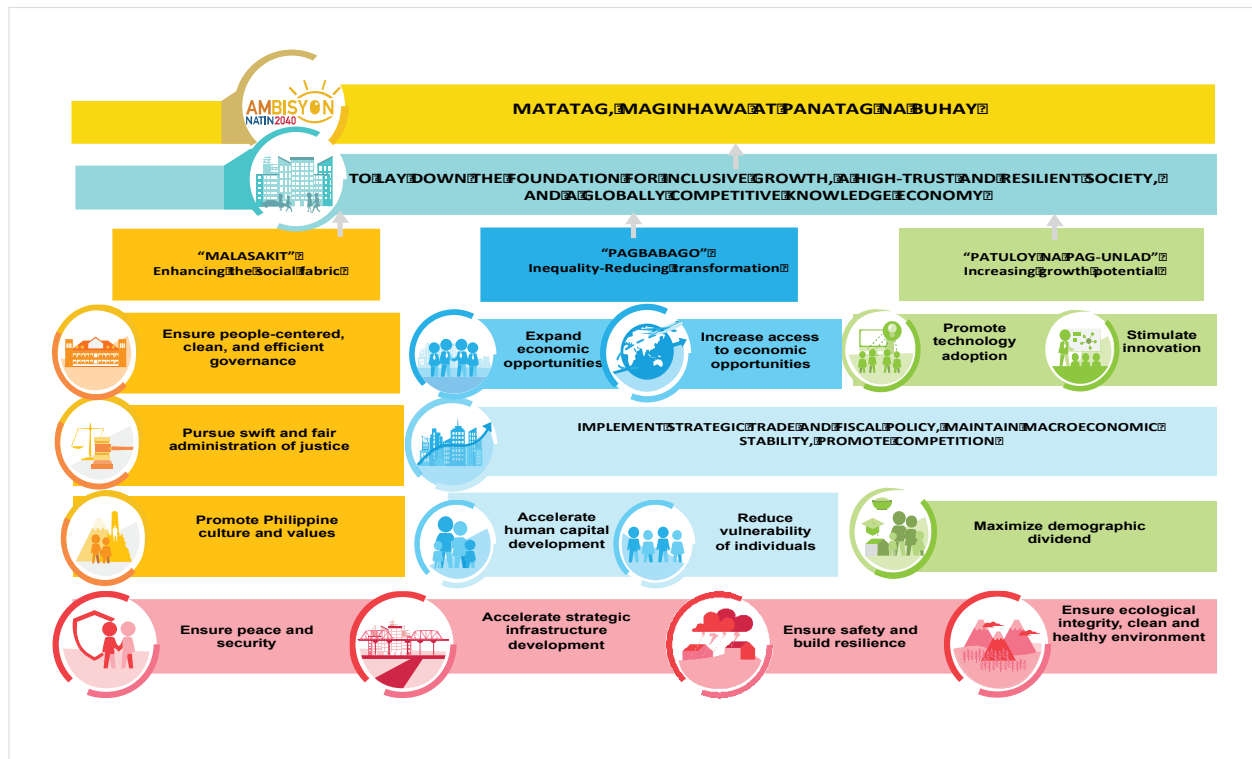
AMBISYON NATIN 2040

MATATAG, MAGINHAWA AT PANATAG NA BUHAY

TO LAY DOWN THE FOUNDATION FOR INCLUSIVE GROWTH, A HIGH-TRUST AND RESILIENT SOCIETY, AND A GLOBALLY COMPETITIVE KNOWLEDGE ECONOMY

"MALASAKIT"
Enhancing the social fabric

"PAGBABAGO"
Inequality-Reducing Transformation

"PATULOY NA PAG-UNLAD"
Increasing growth potential

Ensure people-centered, clean, and efficient governance

Expand economic opportunities

Increase access to economic opportunities

Promote technology adoption

Stimulate innovation

Pursue swift and fair administration of justice

IMPLEMENT STRATEGIC TRADE AND FISCAL POLICY, MAINTAIN MACROECONOMIC STABILITY, PROMOTE COMPETITION

Promote Philippine culture and values

Accelerate human capital development

Reduce vulnerability of individuals

Maximize demographic dividend

Ensure peace and security

Accelerate strategic infrastructure development

Ensure safety and build resilience

Ensure ecological integrity, clean and healthy environment